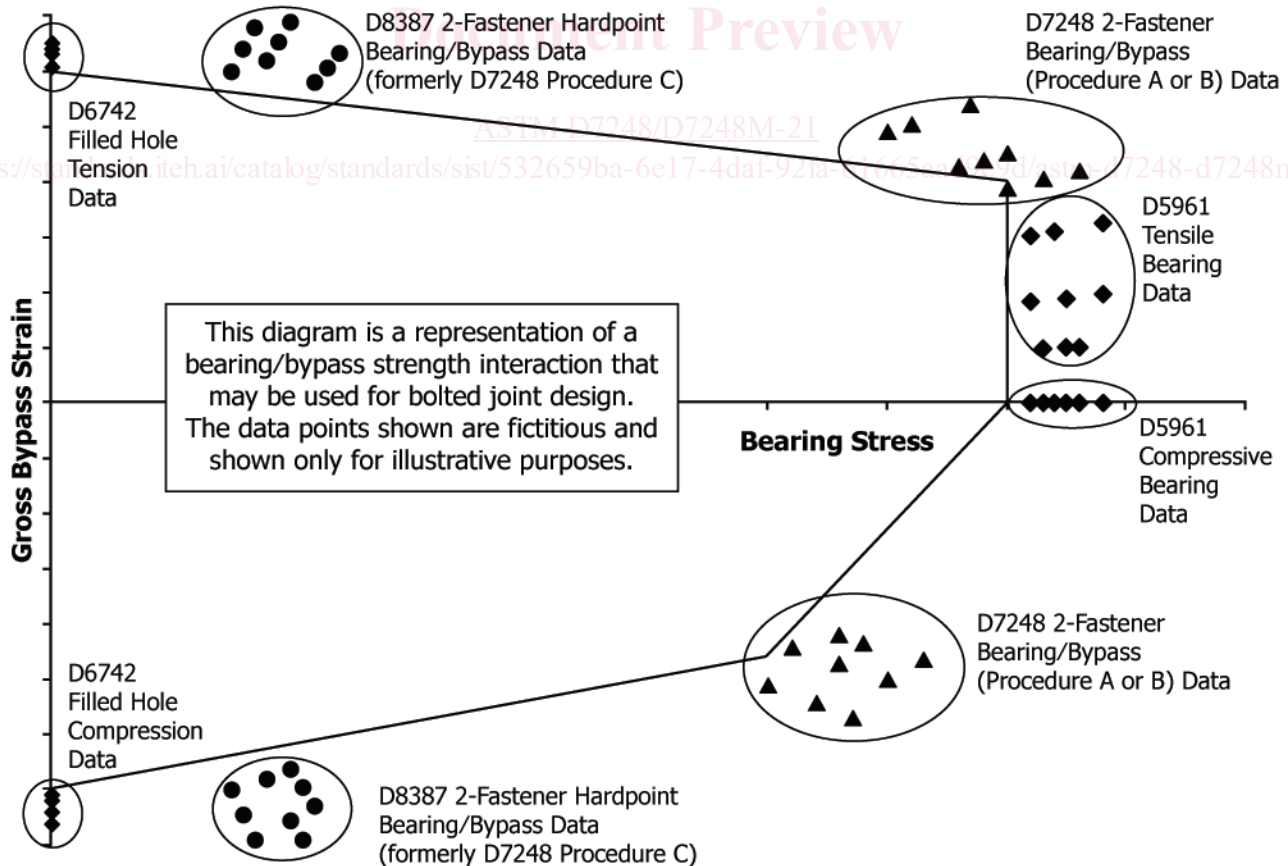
Document Preview

D8387 2-Fastener Hardpoint Bearing/Bypass Data (formerly D7248 Procedure C)

D7248 2-Fastener Bearing/Bypass (Procedure A or B) Data

ASTM D7248/D7248M-21

https://standards.iteh.ai/catalog/standards/sist/532659ba-6e17-4daf-92fa-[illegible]/astm-d7248-d7248m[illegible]

D6742 Filled Hole Tension Data

D5961 Tensile Bearing Data

Gross Bypass Strain

This diagram is a representation of a bearing/bypass strength interaction that may be used for bolted joint design. The data points shown are fictitious and shown only for illustrative purposes.

Bearing Stress

D5961 Compressive Bearing Data

D7248 2-Fastener Bearing/Bypass (Procedure A or B) Data

D6742 Filled Hole Compression Data

D8387 2-Fastener Hardpoint Bearing/Bypass Data (formerly D7248 Procedure C)